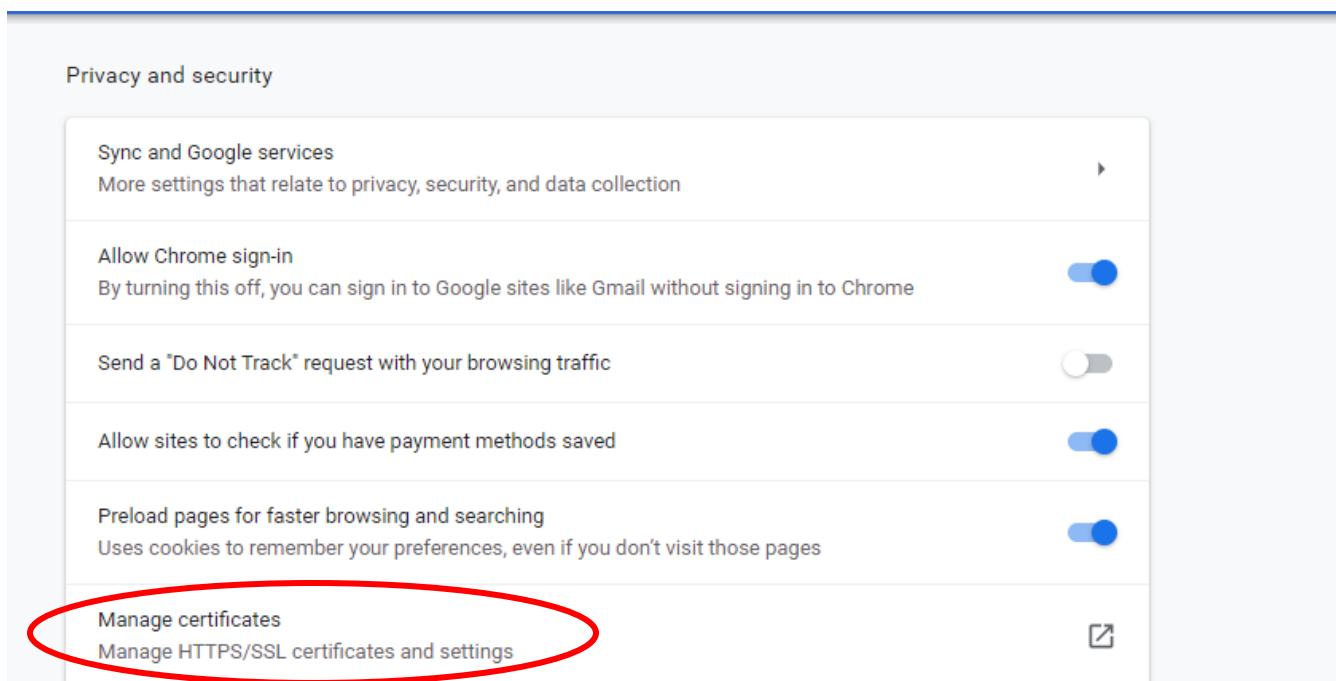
Privacy and security

Sync and Google services
More settings that relate to privacy, security, and data collection

Allow Chrome sign-in
By turning this off, you can sign in to Google sites like Gmail without signing in to Chrome

Send a "Do Not Track" request with your browsing traffic

Allow sites to check if you have payment methods saved

Preload pages for faster browsing and searching
Uses cookies to remember your preferences, even if you don't visit those pages

Manage certificates
Manage HTTPS/SSL certificates and settings